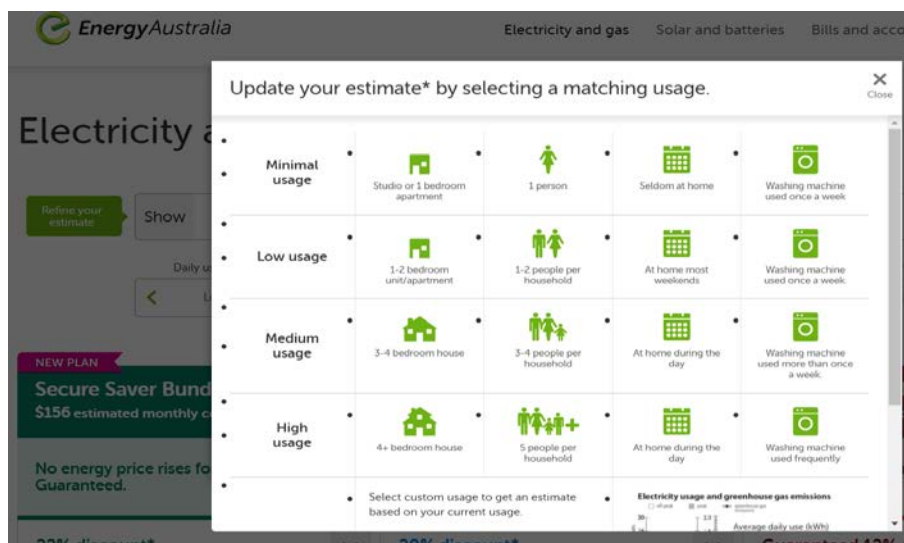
EnergyAustralia

Electricity and gas Solar and batteries Bills and acco

Electricity a

Refine your estimate

Show

Daily u

NEW PLAN

Secure Saver Bund

$156 estimated monthly c

No energy price rises fo Guaranteed.

Update your estimate* by selecting a matching usage.

Close

| | | | | |
|---|---|---|---|---|
| Minimal usage | Studio or 1 bedroom apartment | 1 person | Seldom at home | Washing machine used once a week |
| Low usage | 1-2 bedroom unit/apartment | 1-2 people per household | At home most weekends | Washing machine used once a week |
| Medium usage | 3-4 bedroom house | 3-4 people per household | At home during the day | Washing machine used more than once a week |
| High usage | 4+ bedroom house | 5 people per household | At home during the day | Washing machine used frequently |

Select custom usage to get an estimate based on your current usage.

Electricity usage and greenhouse gas emissions

Average daily use (kWh)